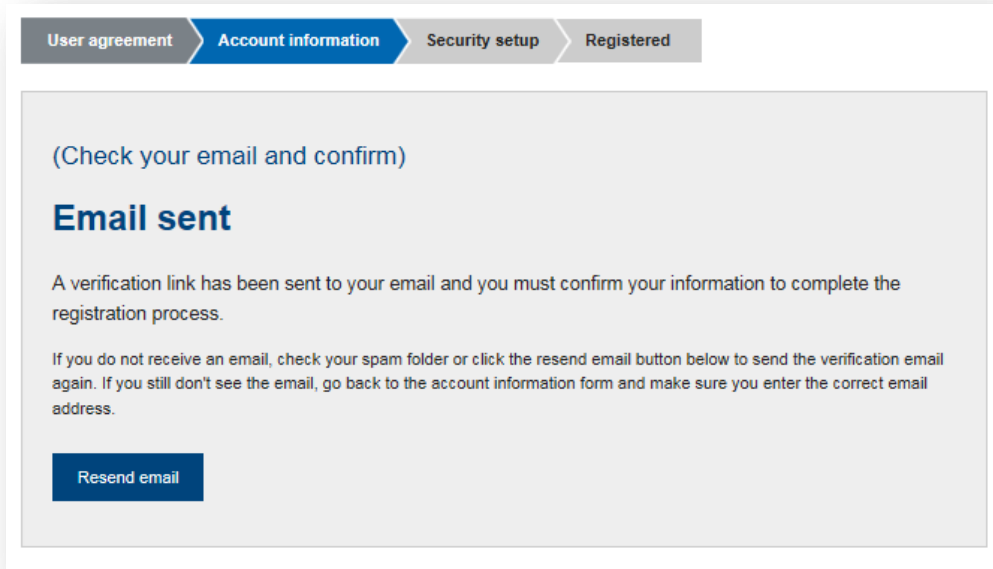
User agreement
Account information
Security setup
Registered

(Check your email and confirm)

Email sent

A verification link has been sent to your email and you must confirm your information to complete the registration process.

If you do not receive an email, check your spam folder or click the resend email button below to send the verification email again. If you still don't see the email, go back to the account information form and make sure you enter the correct email address.

Resend email